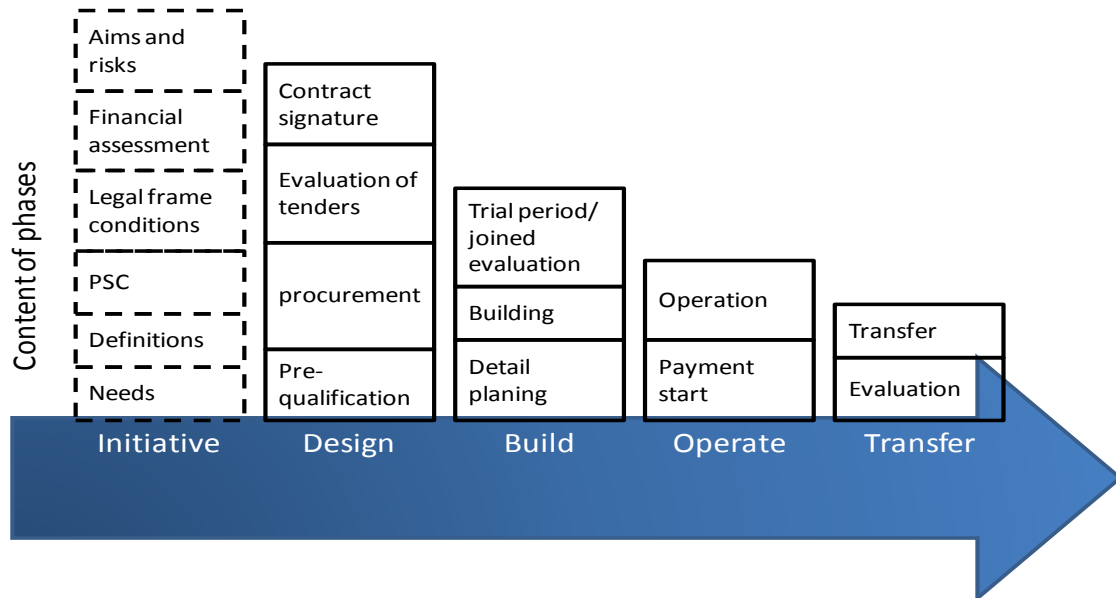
Content of phases

Aims and risks
Financial assessment
Legal frame conditions
PSC
Definitions
Needs

Contract signature
Evaluation of tenders
procurement
Pre-qualification

Trial period/ joined evaluation
Building
Detail planing

Operation
Payment start

Transfer
Evaluation

Initiative
Design
Build
Operate
Transfer